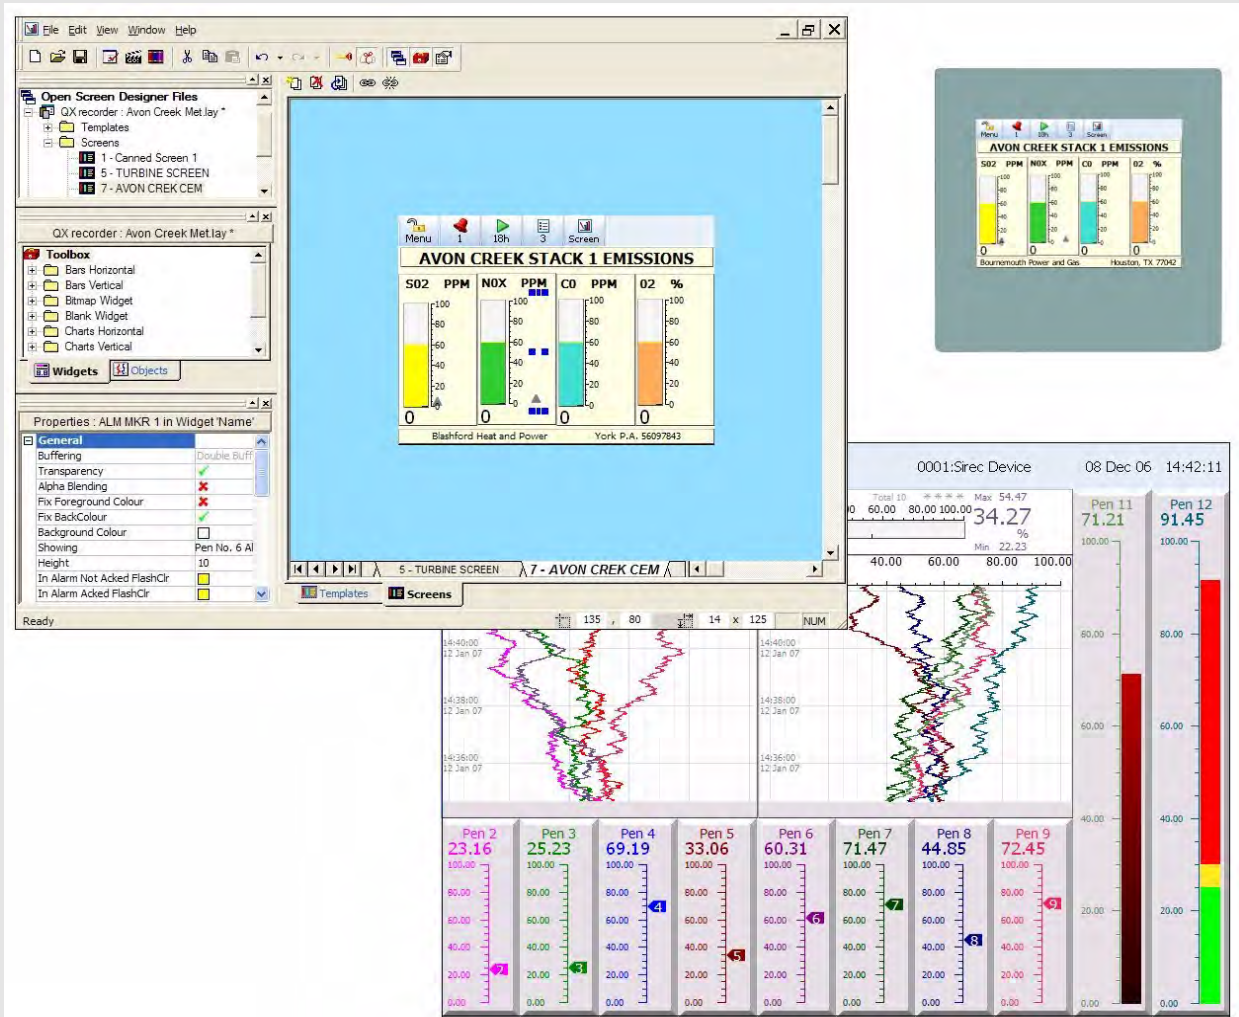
File Edit View Window Help

Open Screen Designer Files
QX recorder : Avon Creek Met.lay *
Templates
Screens
1 - Canned Screen 1
5 - TURBINE SCREEN
7 - AVON CREK CEM

QX recorder : Avon Creek Met.lay *
Toolbox
Bars Horizontal
Bars Vertical
Bitmap Widget
Blank Widget
Charts Horizontal
Charts Vertical
Widgets
Objects

Properties : ALM MKR 1 in Widget 'Name'

| General | |
|---|---|
| Buffering | Double Buff |
| Transparency | ✓ |
| Alpha Blending | ✗ |
| Fix Foreground Colour | ✗ |
| Fix BackColour | ✓ |
| Background Colour | |
| Showing | Pen No. 6 Al |
| Height | 10 |
| In Alarm Not Acked FlashClr | |
| In Alarm Acked FlashClr | |

Menu 1 18h 3 Screen
AVON CREEK STACK 1 EMISSIONS
S02 PPM NOX PPM CO PPM 02 %
100 80 60 40 20 0
0 0 0 0
Blashford Heat and Power York P.A. 56097843

5 - TURBINE SCREEN 7 - AVON CREK CEM
Templates Screens
Ready 135 , 80 14 x 125 NUM

Menu 1 18h 3 Screen
AVON CREEK STACK 1 EMISSIONS
S02 PPM NOX PPM CO PPM 02 %
0 0 0 0
Bournemouth Power and Gas Houston, TX 77042

0001:Sirec Device 08 Dec 06 14:42:11
Total 10 Max 54.47
60.00 80.00 100.00 34.27 %
Min 22.23
40.00 60.00 80.00 100.00
14:40:00 12 Jan 07
14:38:00 12 Jan 07
14:36:00 12 Jan 07
Pen 11 71.21
Pen 12 91.45
100.00 80.00 60.00 40.00 20.00 0.00
Pen 2 23.16
Pen 3 25.23
Pen 4 69.19
Pen 5 33.06
Pen 6 60.31
Pen 7 71.47
Pen 8 44.85
Pen 9 72.45
100.00 80.00 60.00 40.00 20.00 0.00
2 3 4 5 6 7 8 9